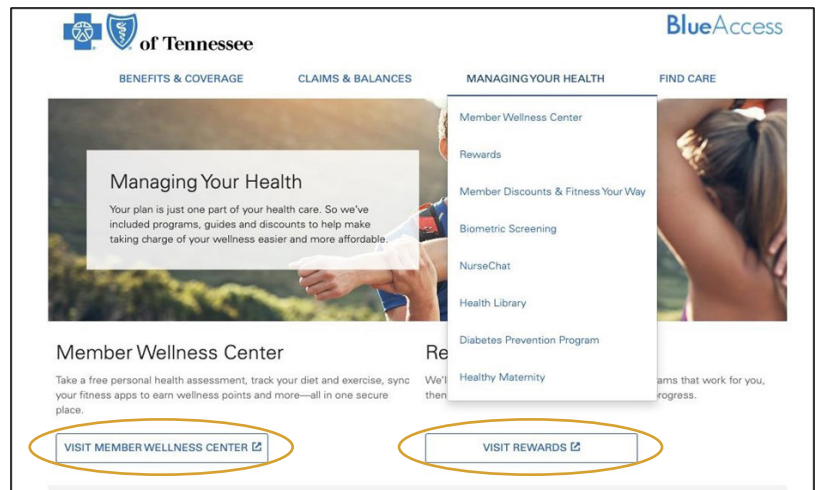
of Tennessee

BlueAccess

BENEFITS & COVERAGE CLAIMS & BALANCES MANAGING YOUR HEALTH FIND CARE

Member Wellness Center
Rewards
Member Discounts & Fitness Your Way
Biometric Screening
NurseChat
Health Library
Diabetes Prevention Program
Healthy Maternity

Managing Your Health

Your plan is just one part of your health care. So we've included programs, guides and discounts to help make taking charge of your wellness easier and more affordable.

Member Wellness Center

Take a free personal health assessment, track your diet and exercise, sync your fitness apps to earn wellness points and more—all in one secure place.

VISIT MEMBER WELLNESS CENTER

Re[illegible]

We'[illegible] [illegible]ams that work for you, then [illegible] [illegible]rogress.

VISIT REWARDS